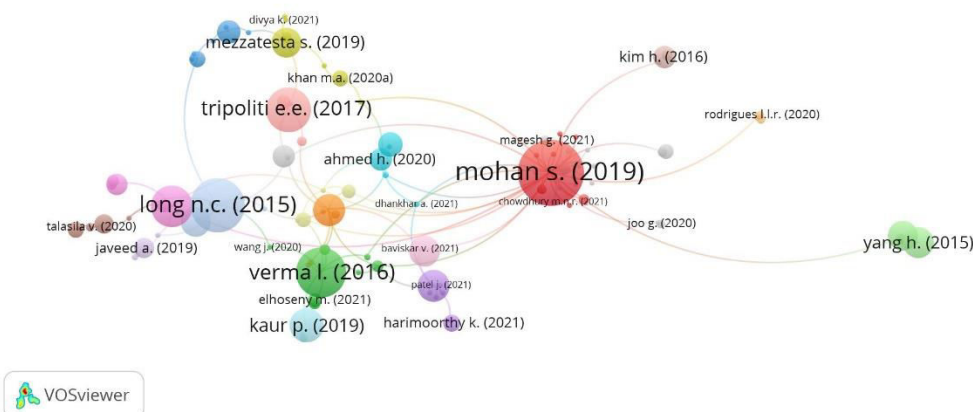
divya k. (2021)
mezzatesta s. (2019)
khan m.a. (2020a)
kim h. (2016)
tripoliti e.e. (2017)
rodrigues l.l.r. (2020)
magesh g. (2021)
ahmed h. (2020)
mohan s. (2019)
dhankhar a. (2021)
chowdhury m.n.r. (2021)
long n.c. (2015)
talasila v. (2020)
joo g. (2020)
yang h. (2015)
javeed a. (2019)
wang j. (2020)
baviskar v. (2021)
verma l. (2016)
patel j. (2021)
elhoseny m. (2021)
kaur p. (2019)
harimoorthy k. (2021)
VOSviewer